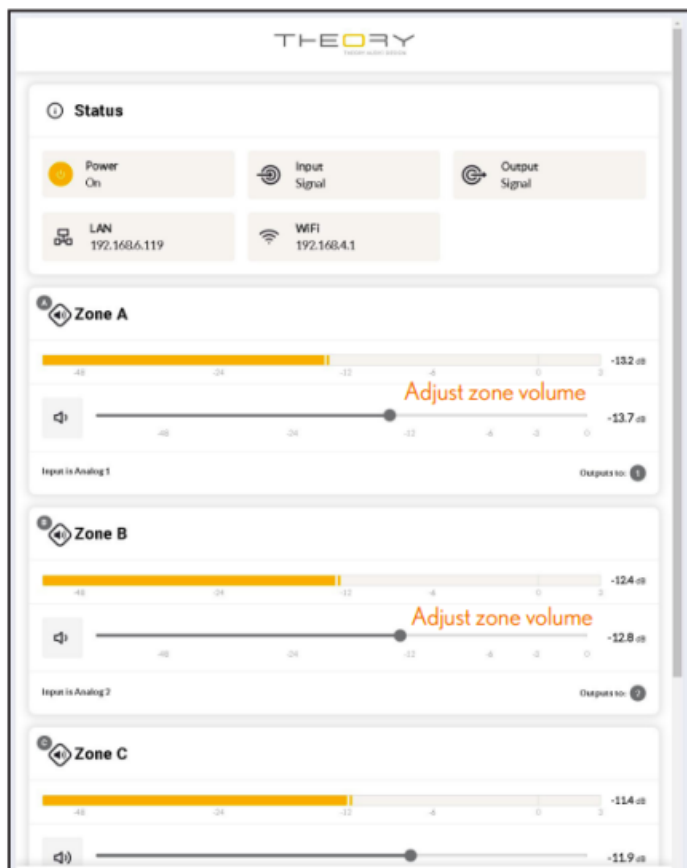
THEORY
THEORY AUDIO DESIGN

Status

Power
On

Input
Signal

Output
Signal

LAN
192.168.6.119

WiFi
192.168.4.1

A Zone A

-48 -24 -12 -6 0 3

-13.2 dB

Adjust zone volume

-48 -24 -12 -6 -3 0

-13.7 dB

Input is Analog 1

Outputs to: 1

B Zone B

-48 -24 -12 -6 0 3

-12.4 dB

Adjust zone volume

-48 -24 -12 -6 -3 0

-12.8 dB

Input is Analog 2

Outputs to: 2

C Zone C

-48 -24 -12 -6 0 3

-11.4 dB

-11.9 dB